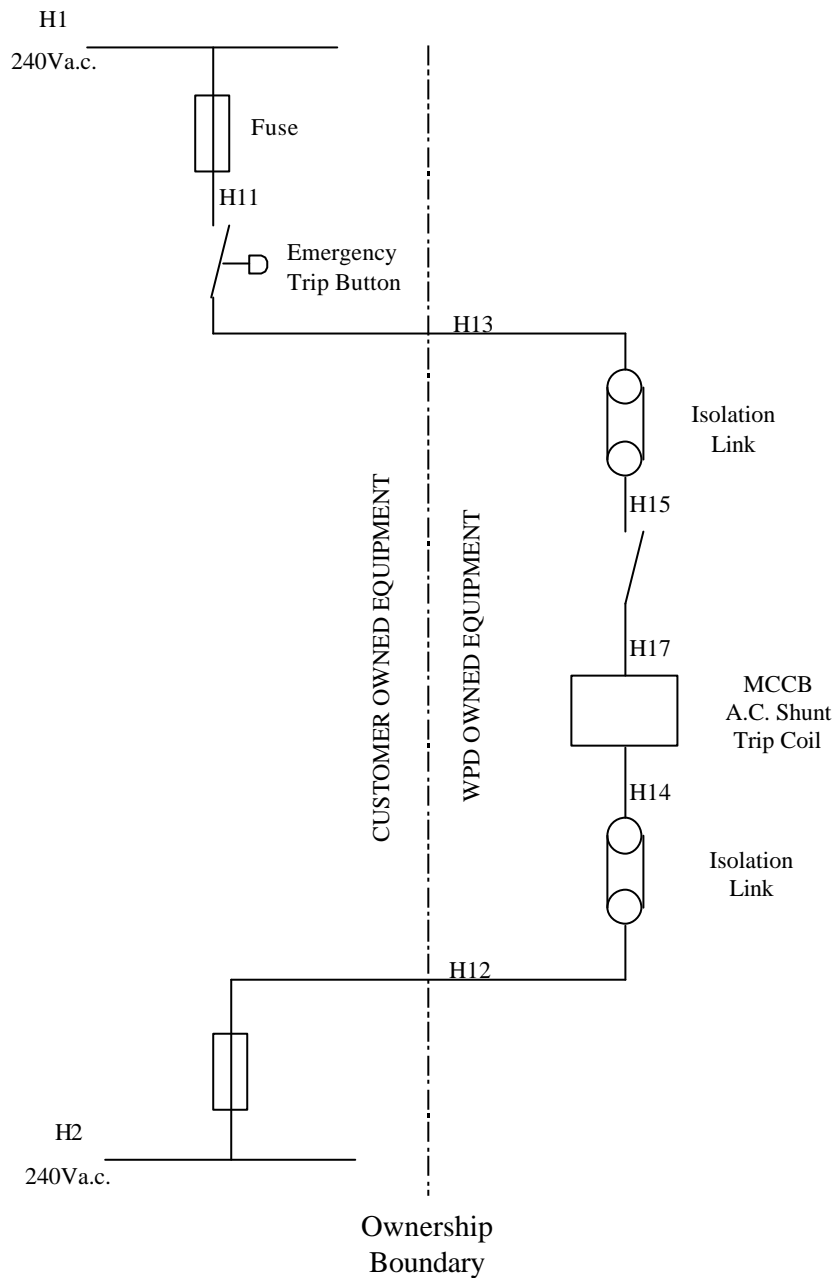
H1

240Va.c.

Fuse

H11

Emergency Trip Button

H13

Isolation Link

CUSTOMER OWNED EQUIPMENT

WPD OWNED EQUIPMENT

H15

H17

MCCB A.C. Shunt Trip Coil

H14

Isolation Link

H12

H2

240Va.c.

Ownership Boundary